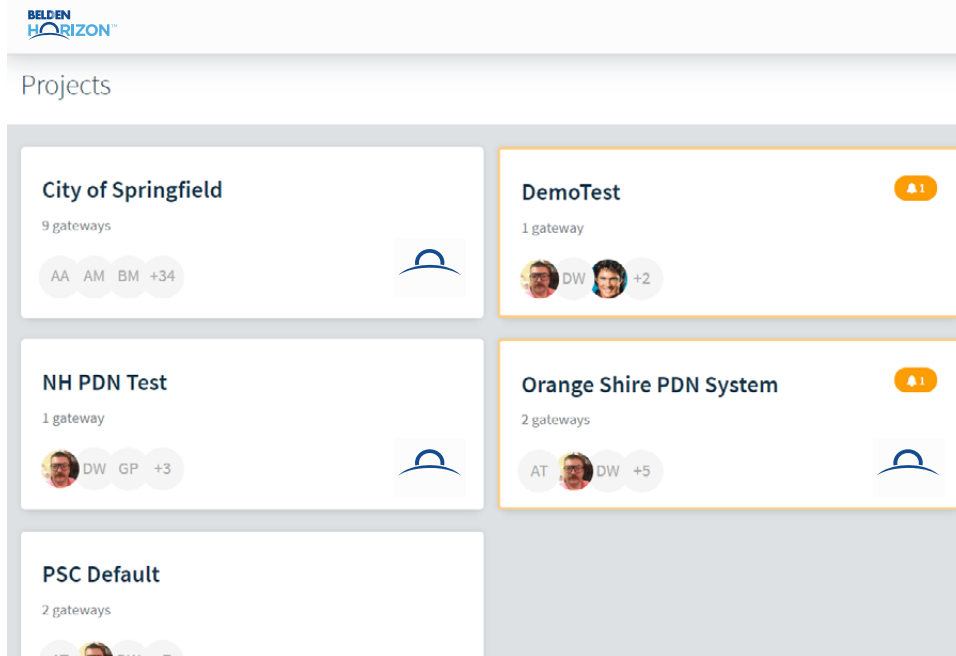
BELDEN HORIZON™

Projects

City of Springfield
9 gateways
AA AM BM +34

DemoTest
1
1 gateway
DW +2

NH PDN Test
1 gateway
DW GP +3

Orange Shire PDN System
1
2 gateways
AT DW +5

PSC Default
2 gateways
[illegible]